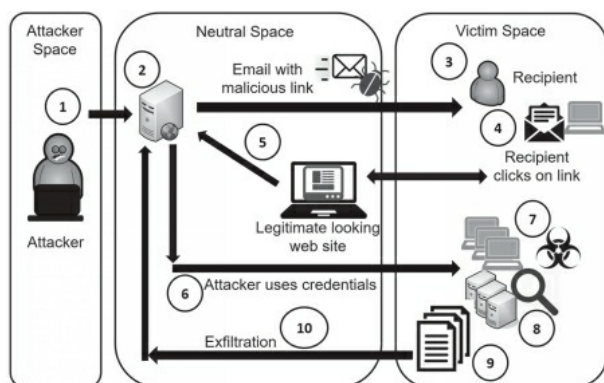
Attacker Space

1

Attacker

Neutral Space

2

Email with malicious link

5

Legitimate looking web site

6 Attacker uses credentials

Exfiltration 10

Victim Space

3

Recipient

4

Recipient clicks on link

7

8

9